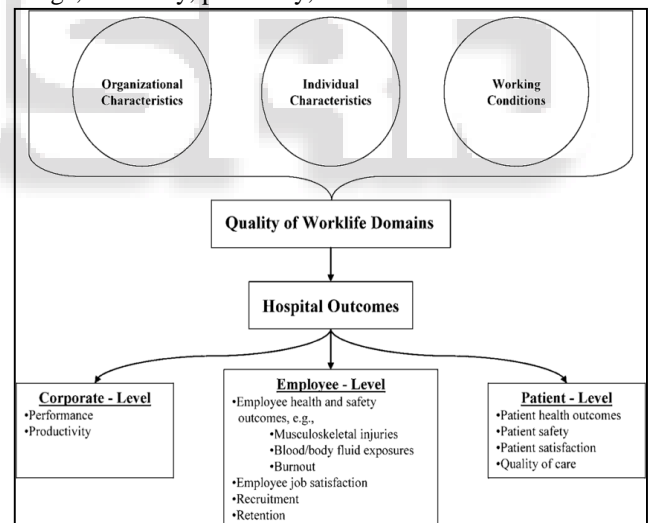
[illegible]ge, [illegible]ty, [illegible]ty,

Organizational Characteristics

Individual Characteristics

Working Conditions

Quality of Worklife Domains

Hospital Outcomes

Corporate - Level
•Performance
•Productivity

Employee - Level
•Employee health and safety outcomes, e.g.,
•Musculoskeletal injuries
•Blood/body fluid exposures
•Burnout
•Employee job satisfaction
•Recruitment
•Retention

Patient - Level
•Patient health outcomes
•Patient safety
•Patient satisfaction
•Quality of care